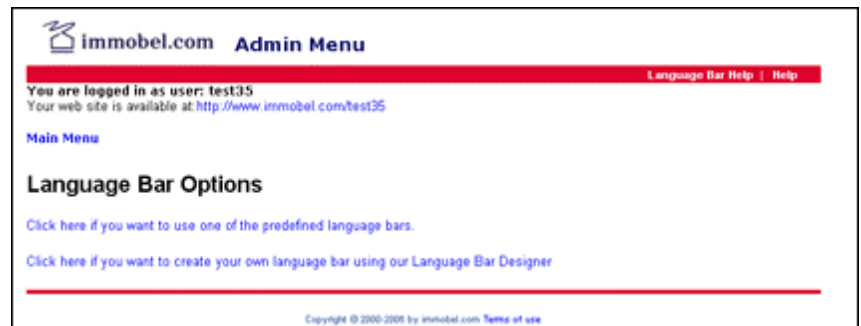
immobel.com Admin Menu

Language Bar Help | Help

You are logged in as user: test35
Your web site is available at:http://www.immobel.com/test35

Main Menu

Language Bar Options

Click here if you want to use one of the predefined language bars.

Click here if you want to create your own language bar using our Language Bar Designer

Copyright © 2000-2005 by immobel.com Terms of use